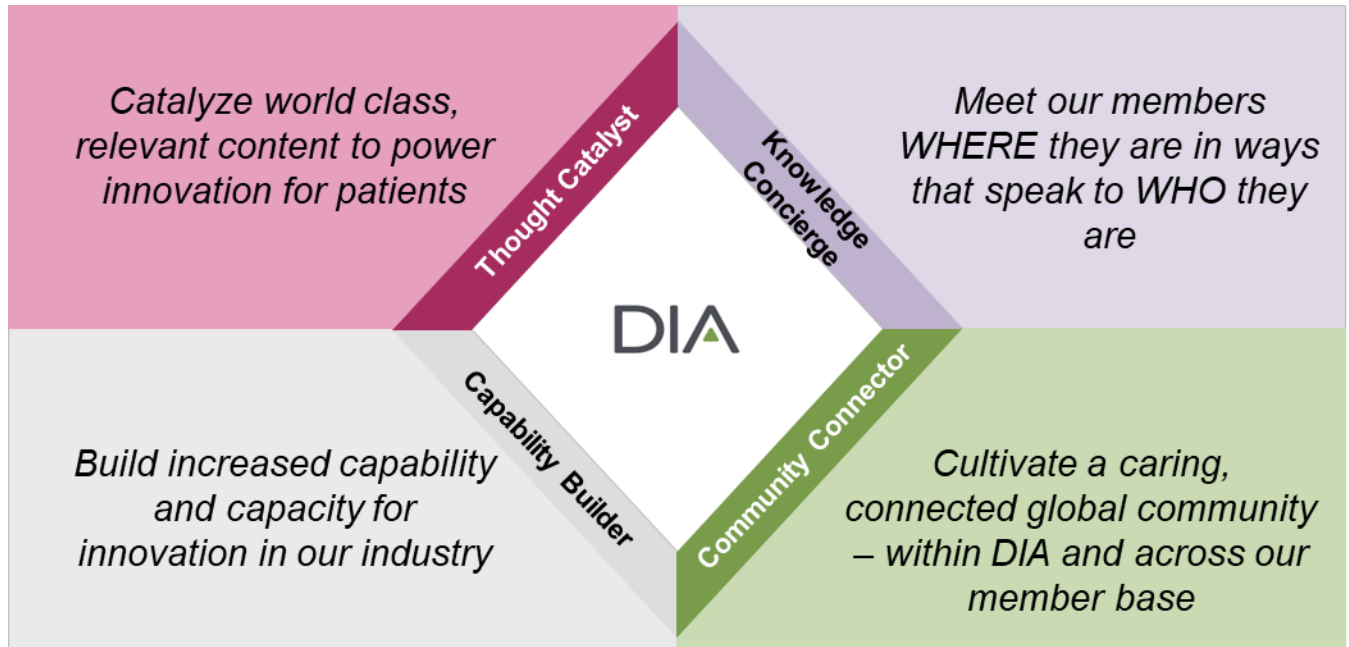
Catalyze world class, relevant content to power innovation for patients

Thought Catalyst

Knowledge Concierge

Meet our members WHERE they are in ways that speak to WHO they are

DIA

Capability Builder

Community Connector

Build increased capability and capacity for innovation in our industry

Cultivate a caring, connected global community – within DIA and across our member base